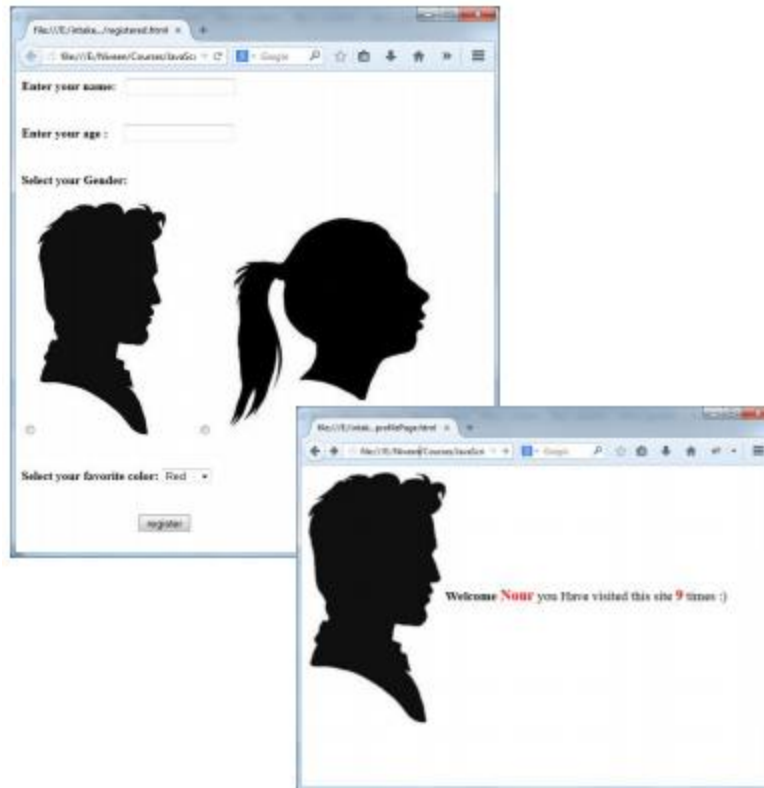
file:///E/Attaka.../registered.html ×

file:///E/Nineen/Courses/JavaScr

Google

Enter your name:

Enter your age :

Select your Gender:

Select your favorite color: Red

register

file:///E/Attak...profilePage.html ×

file:///E/Nineen/Courses/JavaScr

Google

Welcome Nour you Have visited this site 9 times :)